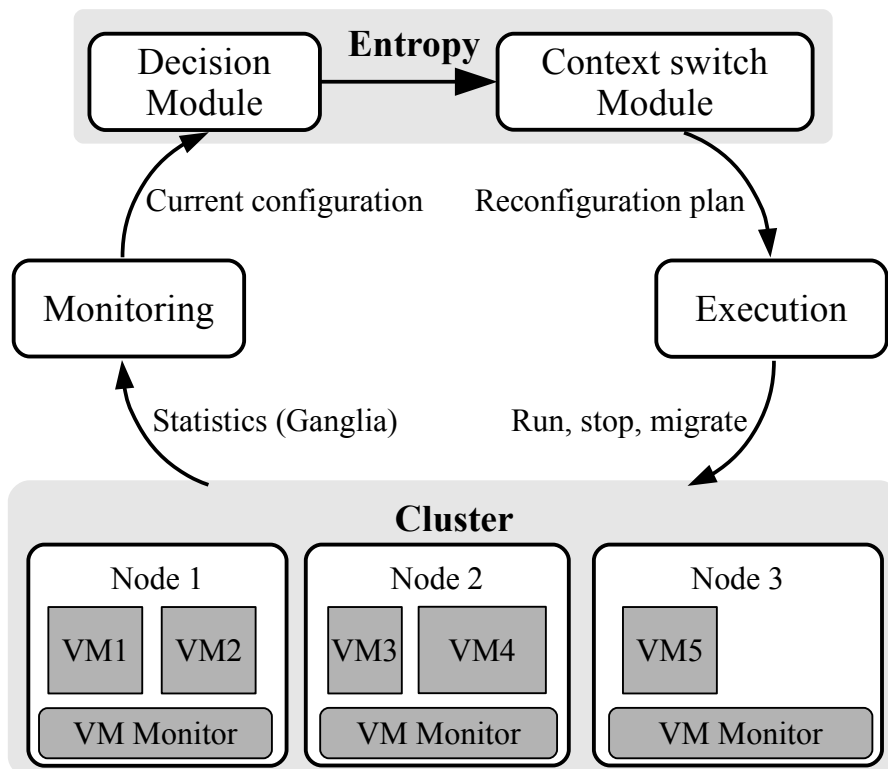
Decision Module

Entropy

Context switch Module

Current configuration

Reconfiguration plan

Monitoring

Execution

Statistics (Ganglia)

Run, stop, migrate

Cluster

Node 1

VM1

VM2

VM Monitor

Node 2

VM3

VM4

VM Monitor

Node 3

VM5

VM Monitor